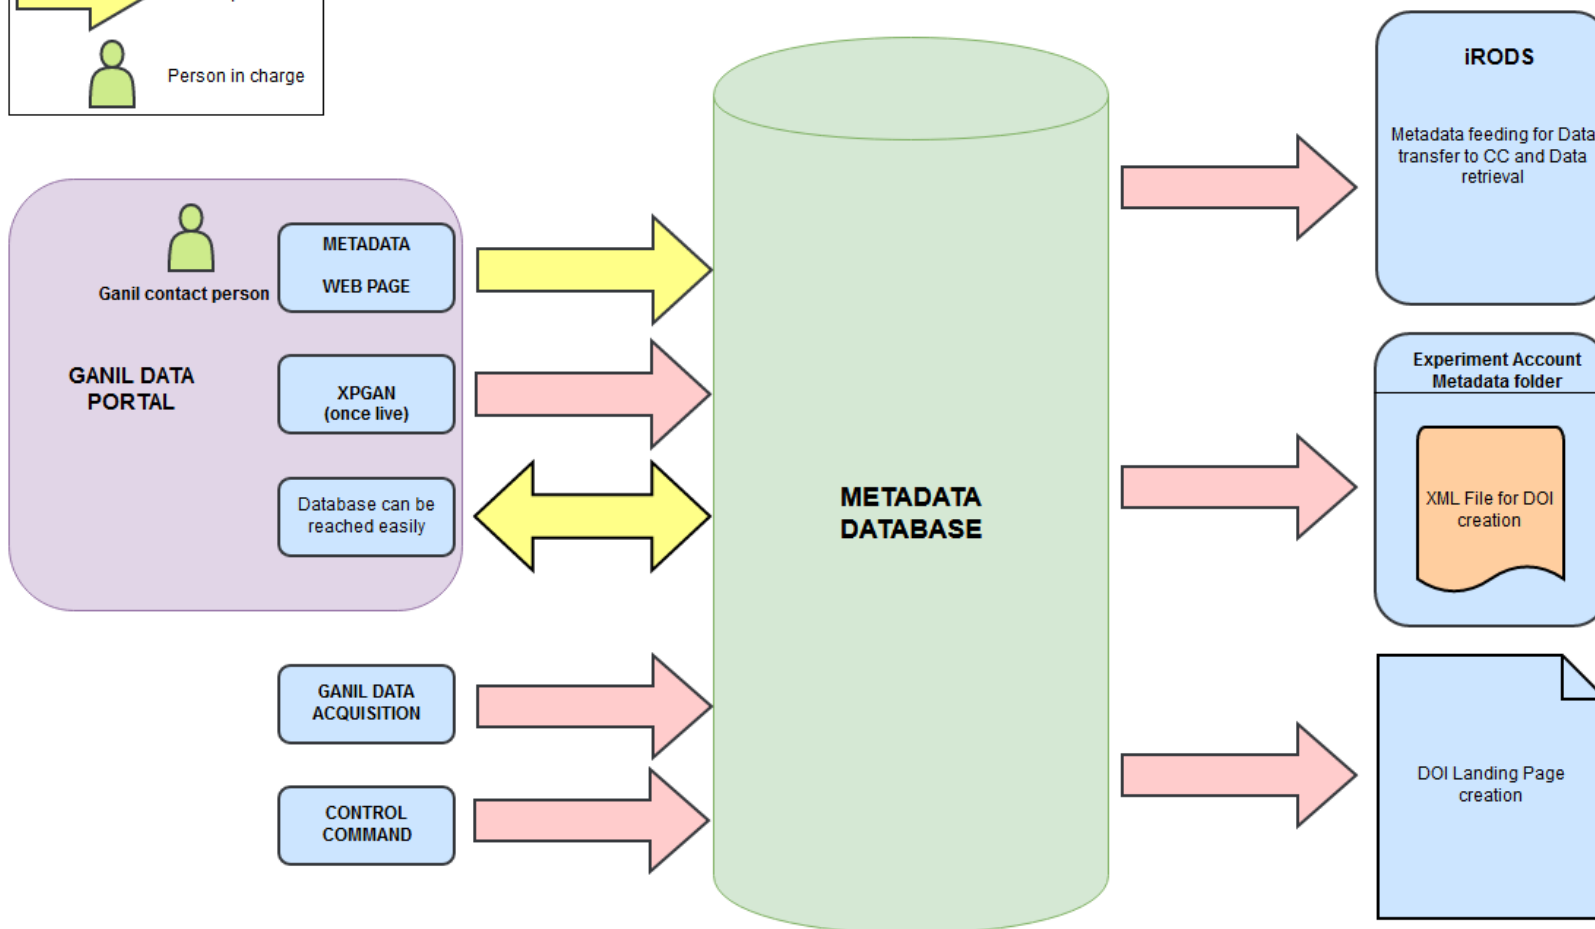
Person in charge

Ganil contact person

GANIL DATA PORTAL

METADATA

WEB PAGE

XPGAN (once live)

Database can be reached easily

GANIL DATA ACQUISITION

CONTROL COMMAND

METADATA DATABASE

iRODS

Metadata feeding for Data transfer to CC and Data retrieval

Experiment Account Metadata folder

XML File for DOI creation

DOI Landing Page creation